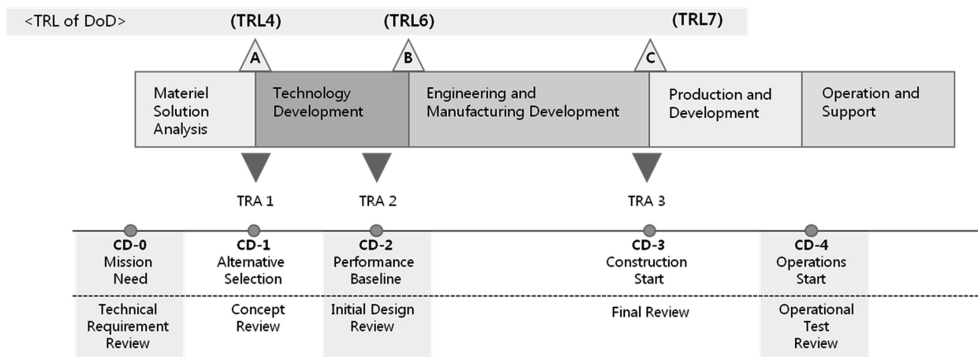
<TRL of DoD>

(TRL4)

(TRL6)

(TRL7)

A

B

C

Materiel Solution Analysis

Technology Development

Engineering and Manufacturing Development

Production and Development

Operation and Support

TRA 1

TRA 2

TRA 3

CD-0
Mission Need

CD-1
Alternative Selection

CD-2
Performance Baseline

CD-3
Construction Start

CD-4
Operations Start

Technical Requirement Review

Concept Review

Initial Design Review

Final Review

Operational Test Review